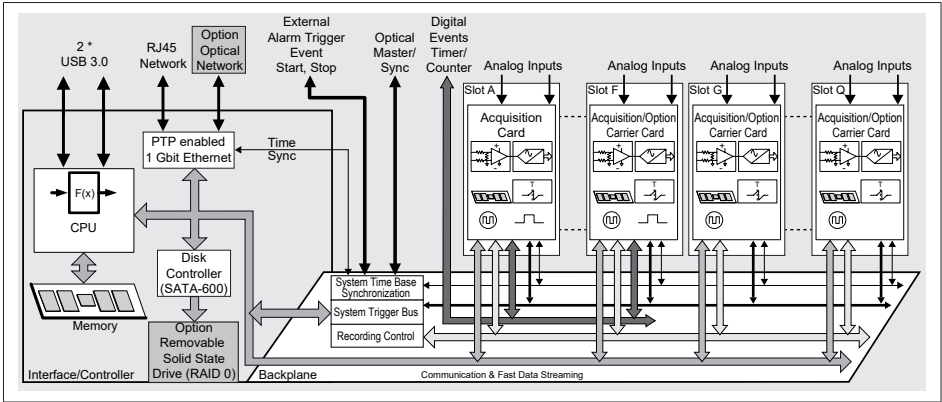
2 *
USB 3.0

RJ45
Network

Option
Optical
Network

External
Alarm Trigger
Event
Start, Stop

Optical
Master/
Sync

Digital
Events
Timer/
Counter

Analog Inputs

Analog Inputs

Analog Inputs

Analog Inputs

Slot A

Slot F

Slot G

Slot Q

Acquisition
Card

Acquisition/Option
Carrier Card

Acquisition/Option
Carrier Card

Acquisition/Option
Carrier Card

PTP enabled
1 Gbit Ethernet

Time
Sync

F(x)

CPU

Disk
Controller
(SATA-600)

Memory

Option
Removable
Solid State
Drive (RAID 0)

System Time Base
Synchronization

System Trigger Bus

Recording Control

Interface/Controller

Backplane

Communication & Fast Data Streaming